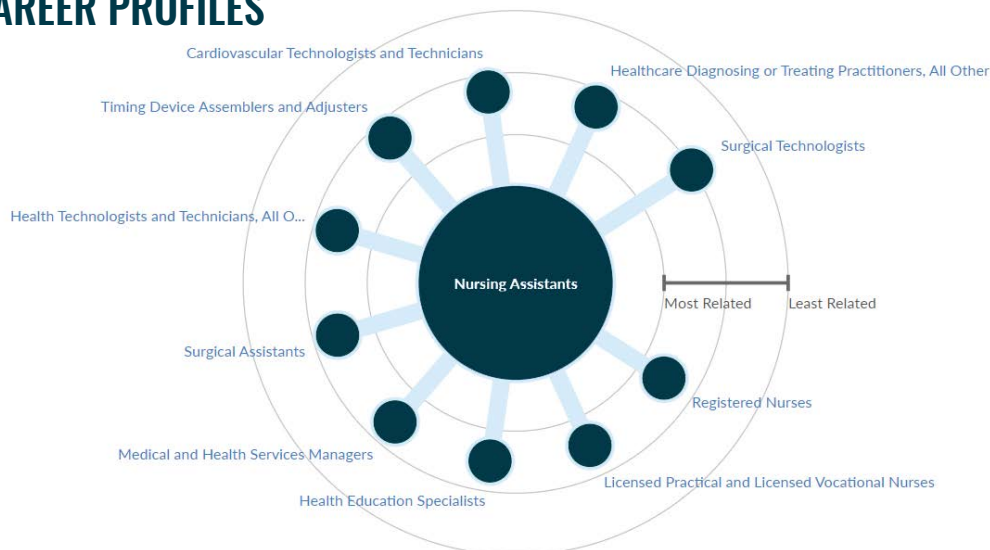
AREER PROFILES

Cardiovascular Technologists and Technicians

Healthcare Diagnosing or Treating Practitioners, All Other

Timing Device Assemblers and Adjusters

Surgical Technologists

Health Technologists and Technicians, All O...

Nursing Assistants

Most Related

Least Related

Surgical Assistants

Registered Nurses

Medical and Health Services Managers

Licensed Practical and Licensed Vocational Nurses

Health Education Specialists